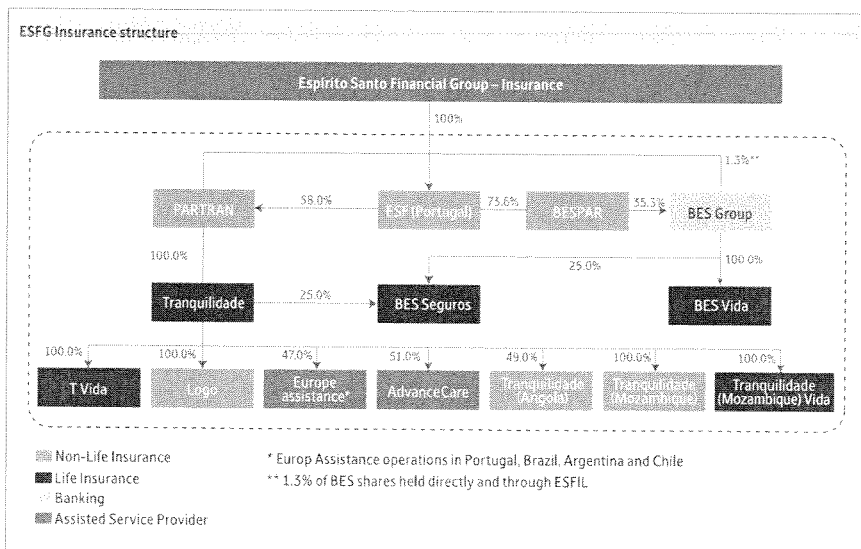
ESFG Insurance structure

Espírito Santo Financial Group – Insurance

100%

1.3%**

PARTRAN

58.0%

ESF (Portugal)

75.6%

BESPAR

35.3%

BES Group

100.0%

25.0%

100.0%

Tranquilidade

25.0%

BES Seguros

BES Vida

100.0%

100.0%

47.0%

51.0%

49.0%

100.0%

100.0%

T Vida

Logo

Europe assistance*

AdvanceCare

Tranquilidade (Angola)

Tranquilidade (Mozambique)

Tranquilidade (Mozambique) Vida

Non-Life Insurance
Life Insurance
Banking
Assisted Service Provider

* Europ Assistance operations in Portugal, Brazil, Argentina and Chile
** 1.3% of BES shares held directly and through ESFIL